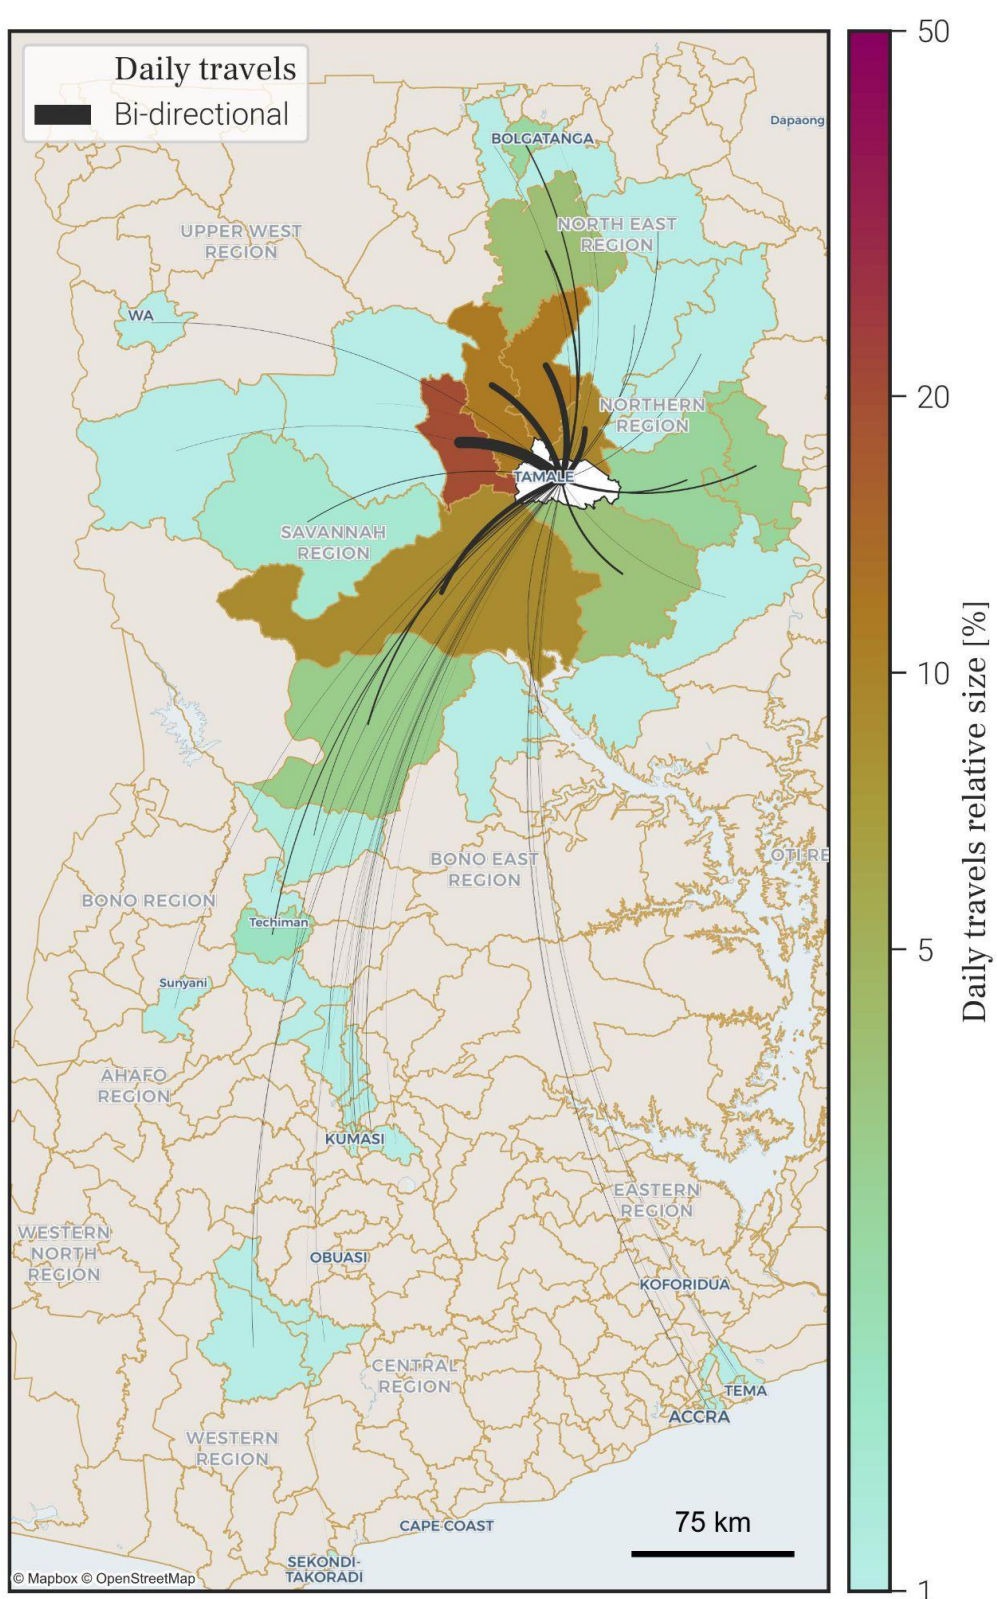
Daily travels
Bi-directional

BOLGATANGA
Dapaong
NORTH EAST REGION
UPPER WEST REGION
WA
NORTHERN REGION
TAMALE
SAVANNAH REGION
BONO EAST REGION
OTI RE
BONO REGION
Techiman
Sunyani
AHAFO REGION
KUMASI
EASTERN REGION
WESTERN NORTH REGION
OBUASI
KOFORIDUA
CENTRAL REGION
TEMA
ACCRA
WESTERN REGION
CAPE COAST
SEKONDI-TAKORADI
75 km
© Mapbox © OpenStreetMap

50
20
10
5
1
Daily travels relative size [%]